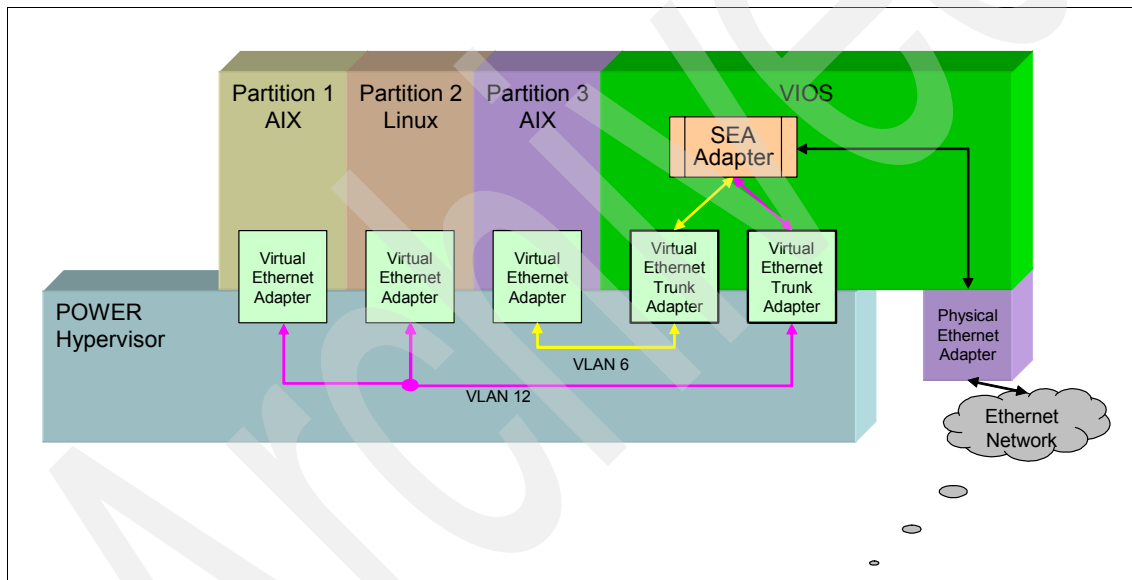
Partition 1
AIX

Partition 2
Linux

Partition 3
AIX

VIOS

SEA
Adapter

Virtual
Ethernet
Adapter

Virtual
Ethernet
Adapter

Virtual
Ethernet
Adapter

Virtual
Ethernet
Trunk
Adapter

Virtual
Ethernet
Trunk
Adapter

POWER
Hypervisor

VLAN 6

VLAN 12

Physical
Ethernet
Adapter

Ethernet
Network